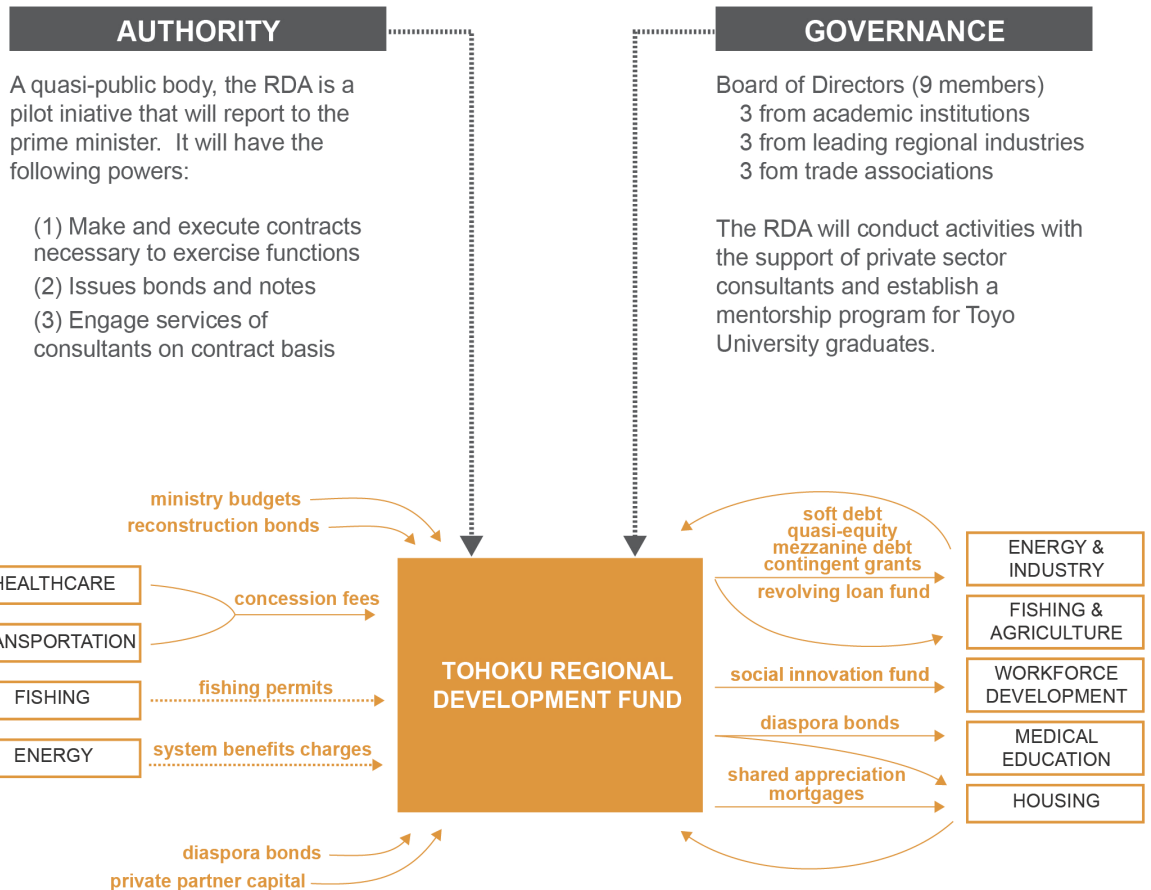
AUTHORITY

A quasi-public body, the RDA is a pilot iniative that will report to the prime minister. It will have the following powers:

(1) Make and execute contracts necessary to exercise functions
(2) Issues bonds and notes
(3) Engage services of consultants on contract basis

GOVERNANCE

Board of Directors (9 members)
3 from academic institutions
3 from leading regional industries
3 fom trade associations

The RDA will conduct activities with the support of private sector consultants and establish a mentorship program for Toyo University graduates.

ministry budgets
reconstruction bonds

HEALTHCARE
ANSPORTATION
concession fees
FISHING
fishing permits
ENERGY
system benefits charges

TOHOKU REGIONAL DEVELOPMENT FUND

diaspora bonds
private partner capital

soft debt
quasi-equity
mezzanine debt
contingent grants
revolving loan fund
social innovation fund
diaspora bonds
shared appreciation mortgages

ENERGY & INDUSTRY
FISHING & AGRICULTURE
WORKFORCE DEVELOPMENT
MEDICAL EDUCATION
HOUSING